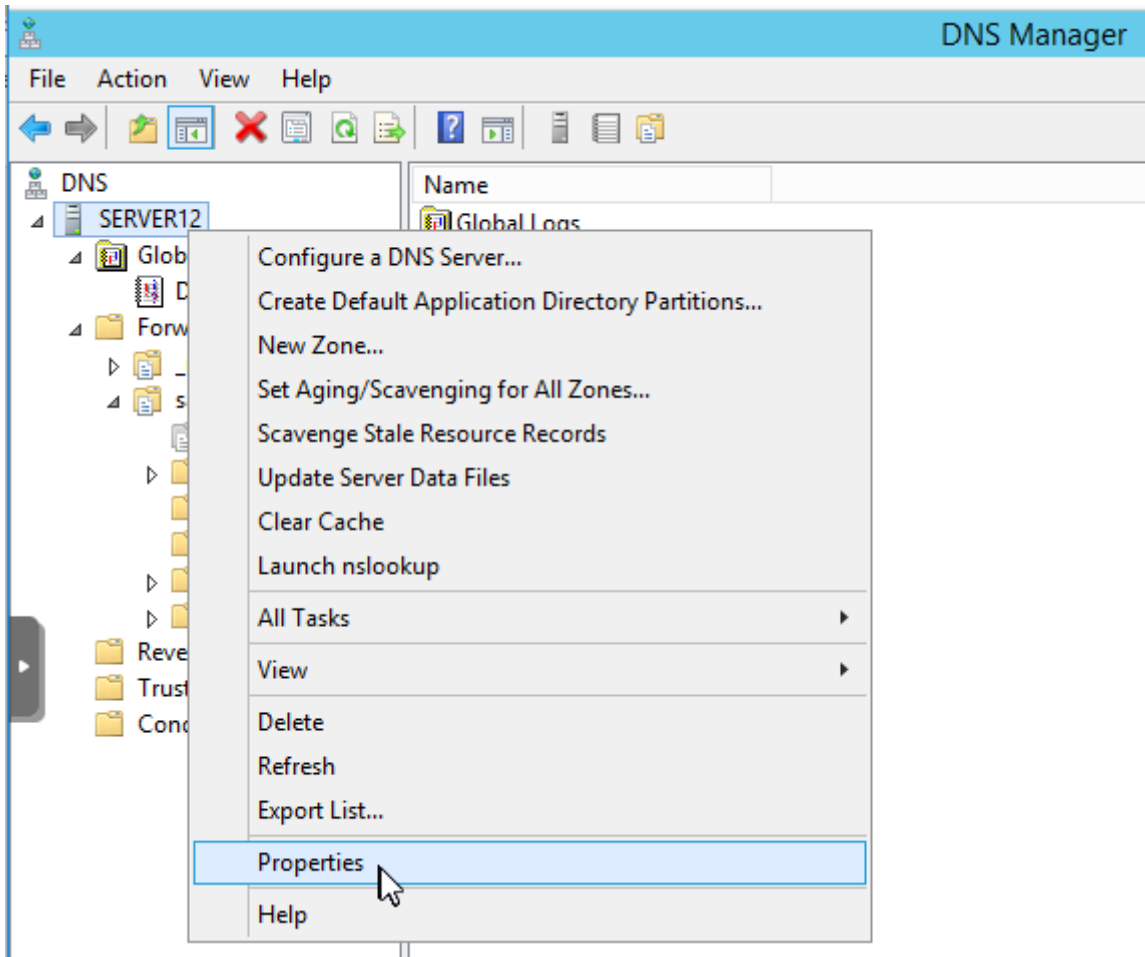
DNS Manager

File Action View Help

DNS
SERVER12
Glob
D
Forw
_
s
Reve
Trust
Cond

Name
Global Logs

Configure a DNS Server...
Create Default Application Directory Partitions...
New Zone...
Set Aging/Scavenging for All Zones...
Scavenge Stale Resource Records
Update Server Data Files
Clear Cache
Launch nslookup
All Tasks
View
Delete
Refresh
Export List...
Properties
Help